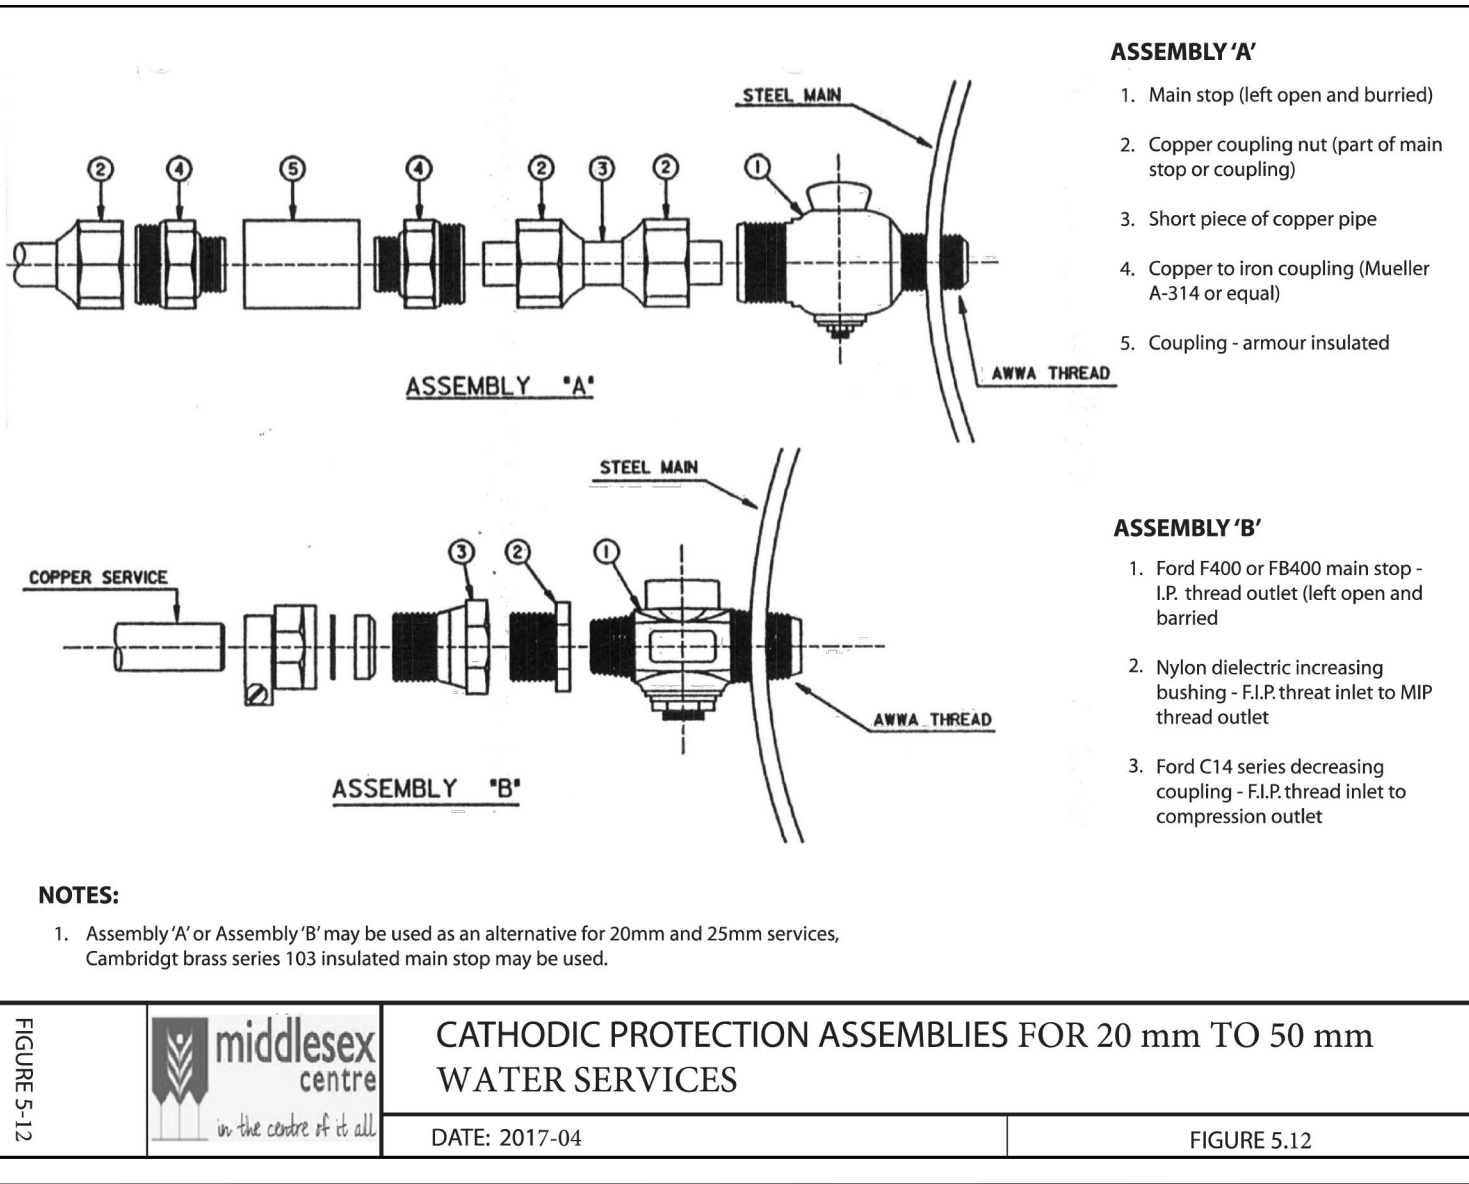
STEEL MAIN

2 4 5 4 2 3 2 1

ASSEMBLY "A"

AWWA THREAD

ASSEMBLY 'A'

1. Main stop (left open and burried)
2. Copper coupling nut (part of main stop or coupling)
3. Short piece of copper pipe
4. Copper to iron coupling (Mueller A-314 or equal)
5. Coupling - armour insulated

STEEL MAIN

COPPER SERVICE

3 2 1

AWWA THREAD

ASSEMBLY "B"

ASSEMBLY 'B'

1. Ford F400 or FB400 main stop - I.P. thread outlet (left open and barried
2. Nylon dielectric increasing bushing - F.I.P. threat inlet to MIP thread outlet
3. Ford C14 series decreasing coupling - F.I.P. thread inlet to compression outlet

NOTES:

1. Assembly 'A' or Assembly 'B' may be used as an alternative for 20mm and 25mm services, Cambridgt brass series 103 insulated main stop may be used.

FIGURE 5-12

middlesex centre
in the centre of it all

CATHODIC PROTECTION ASSEMBLIES FOR 20 mm TO 50 mm WATER SERVICES

DATE: 2017-04

FIGURE 5.12